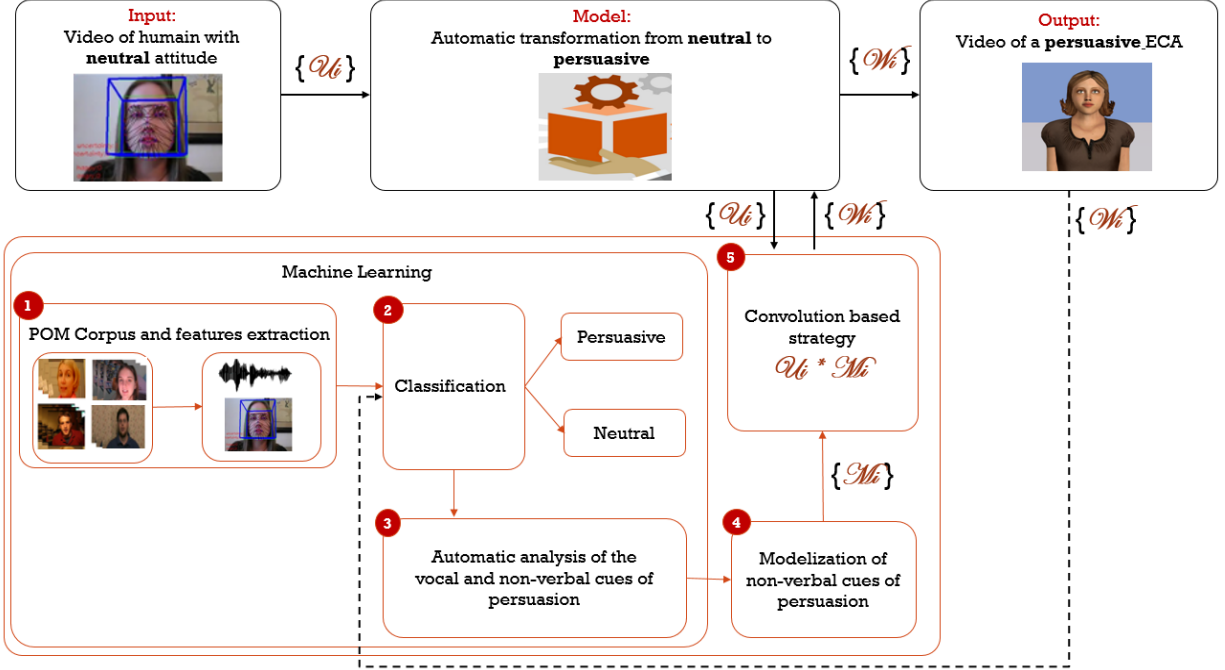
Input:
Video of humain with **neutral** attitude

$\{\mathscr{U}i\}$

Model:
Automatic transformation from **neutral** to **persuasive**

$\{\mathscr{W}i\}$

Output:
Video of a **persuasive** ECA

$\{\mathscr{U}i\}$ $\{\mathscr{W}i\}$

$\{\mathscr{W}i\}$

Machine Learning

1
POM Corpus and features extraction

2
Classification

Persuasive

Neutral

3
Automatic analysis of the vocal and non-verbal cues of persuasion

4
Modelization of non-verbal cues of persuasion

$\{\mathscr{M}i\}$

5
Convolution based strategy
$\mathscr{U}i * \mathscr{M}i$